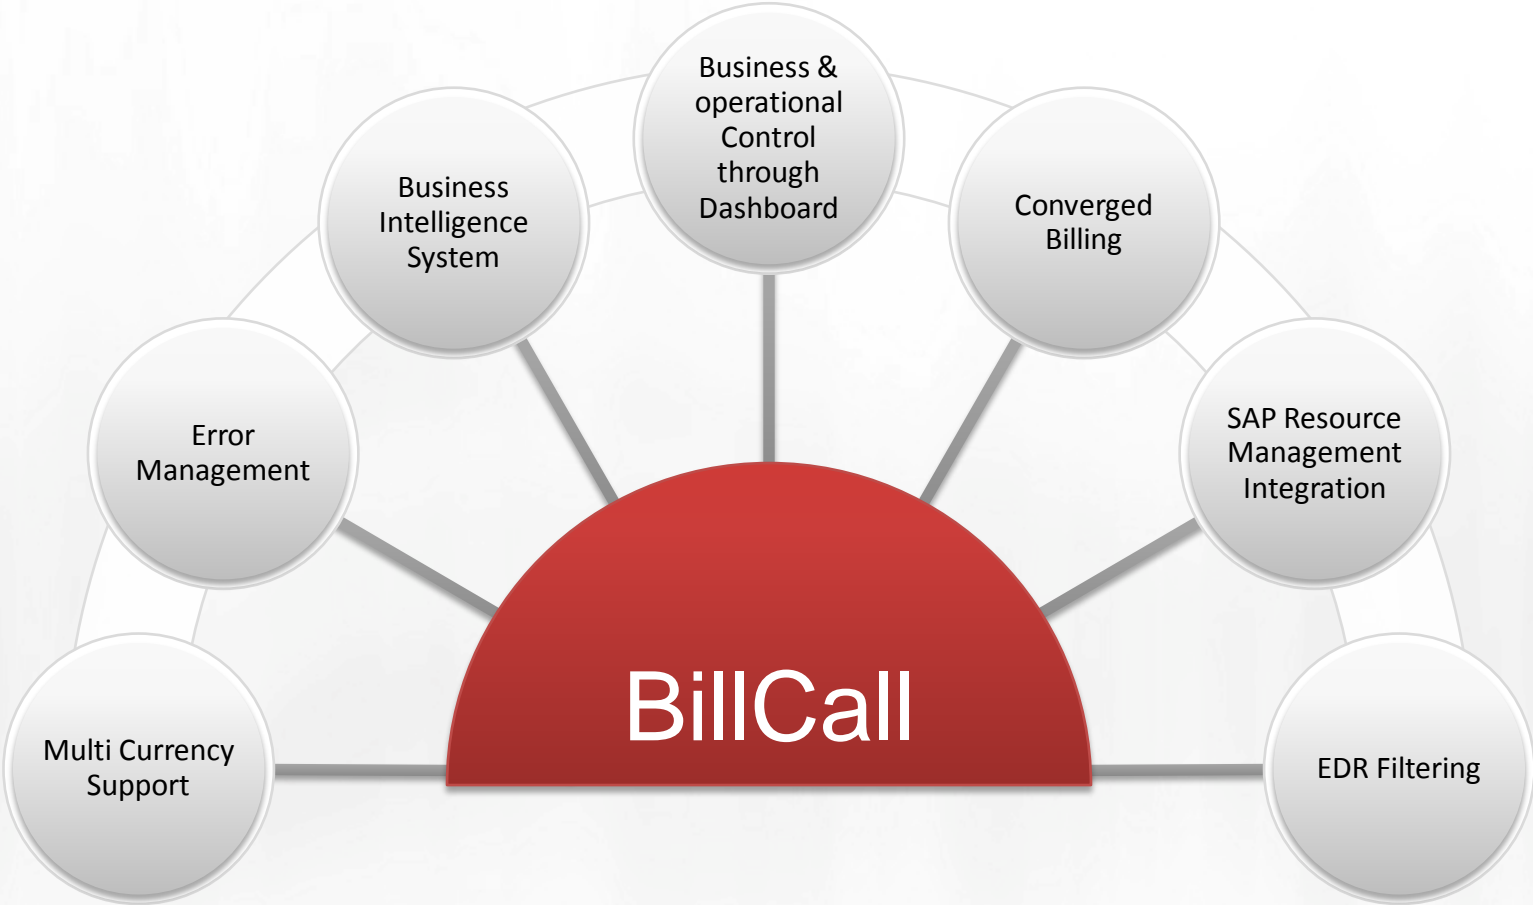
Multi Currency Support

Error Management

Business Intelligence System

Business & operational Control through Dashboard

Converged Billing

SAP Resource Management Integration

EDR Filtering

BillCall